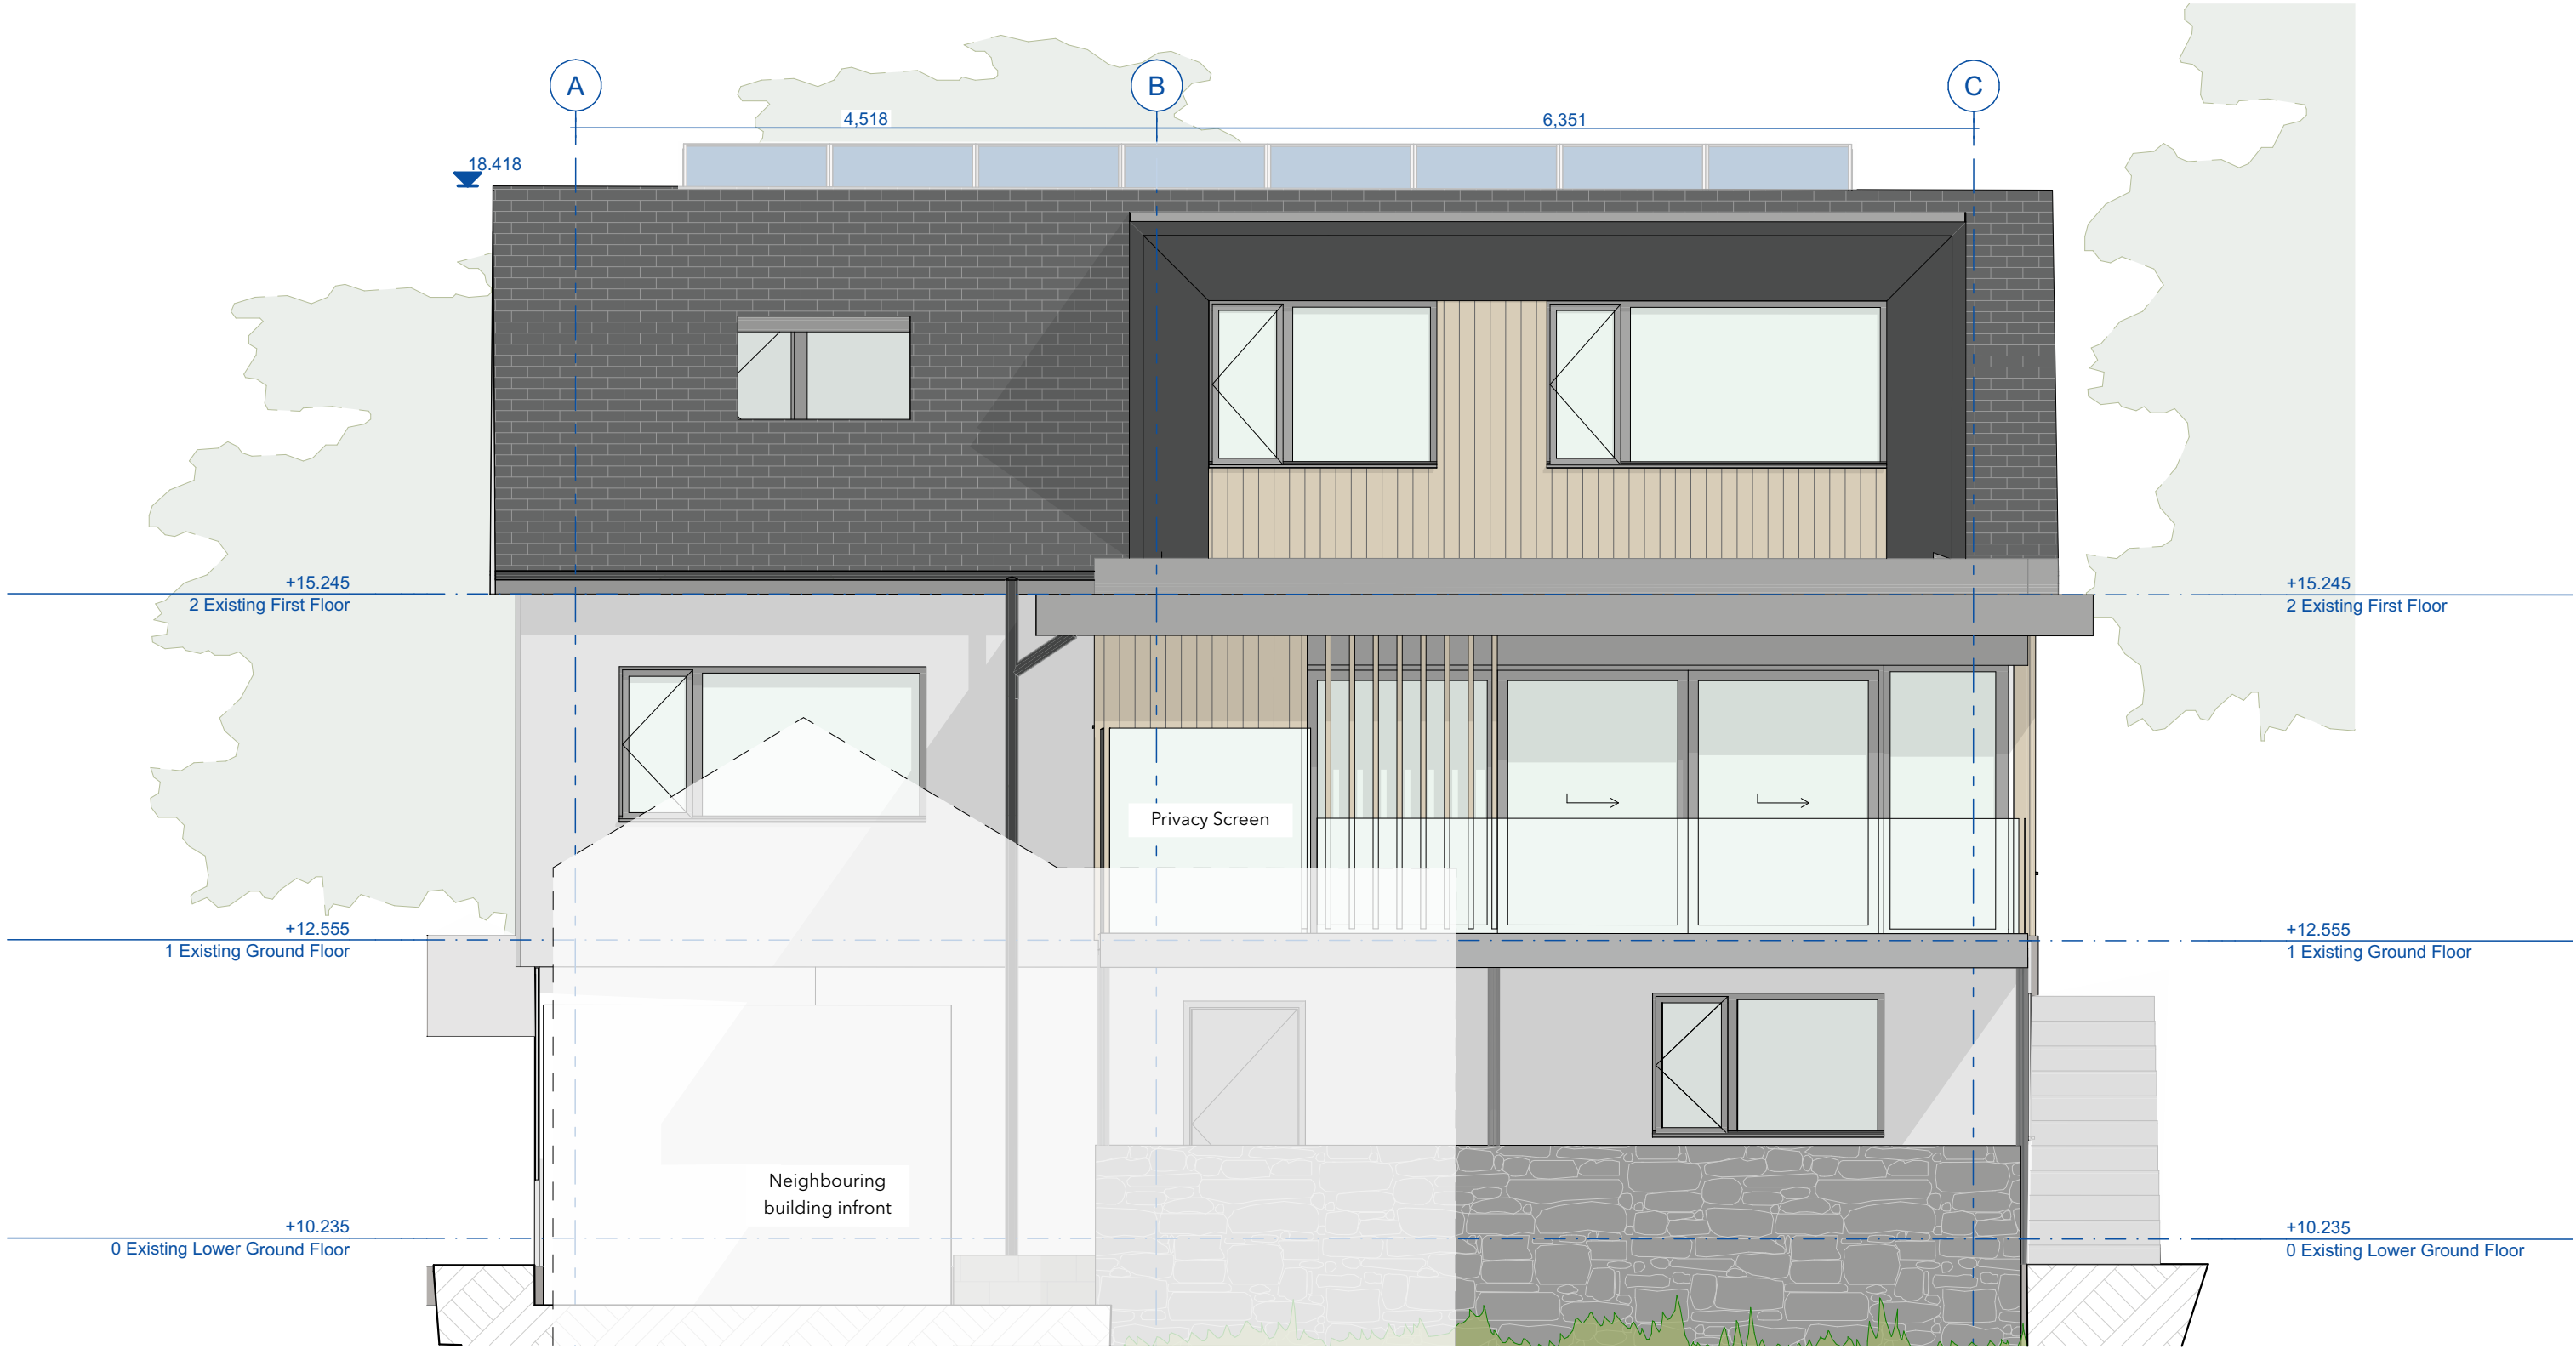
A

B

C

4,518

6,351

18.418

+15.245
2 Existing First Floor

+15.245
2 Existing First Floor

Privacy Screen

+12.555
1 Existing Ground Floor

+12.555
1 Existing Ground Floor

Neighbouring building infront

+10.235
0 Existing Lower Ground Floor

+10.235
0 Existing Lower Ground Floor